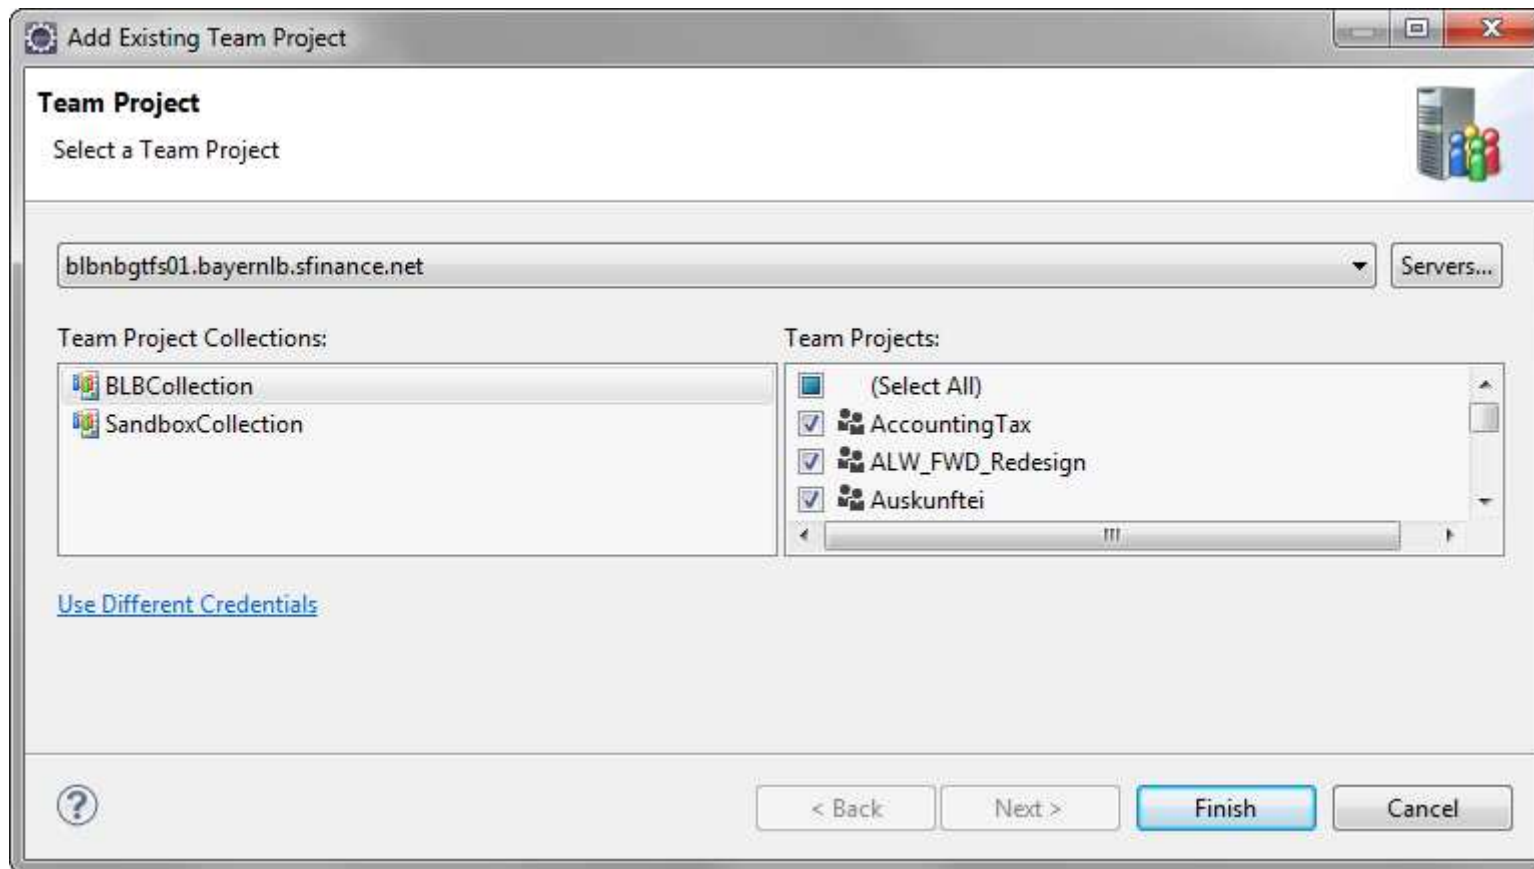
Add Existing Team Project

Team Project
Select a Team Project

blbnbgtfs01.bayernlb.sfinance.net
Servers...

Team Project Collections:
BLBCollection
SandboxCollection

Team Projects:
(Select All)
AccountingTax
ALW_FWD_Redesign
Auskunftei

Use Different Credentials

< Back
Next >
Finish
Cancel